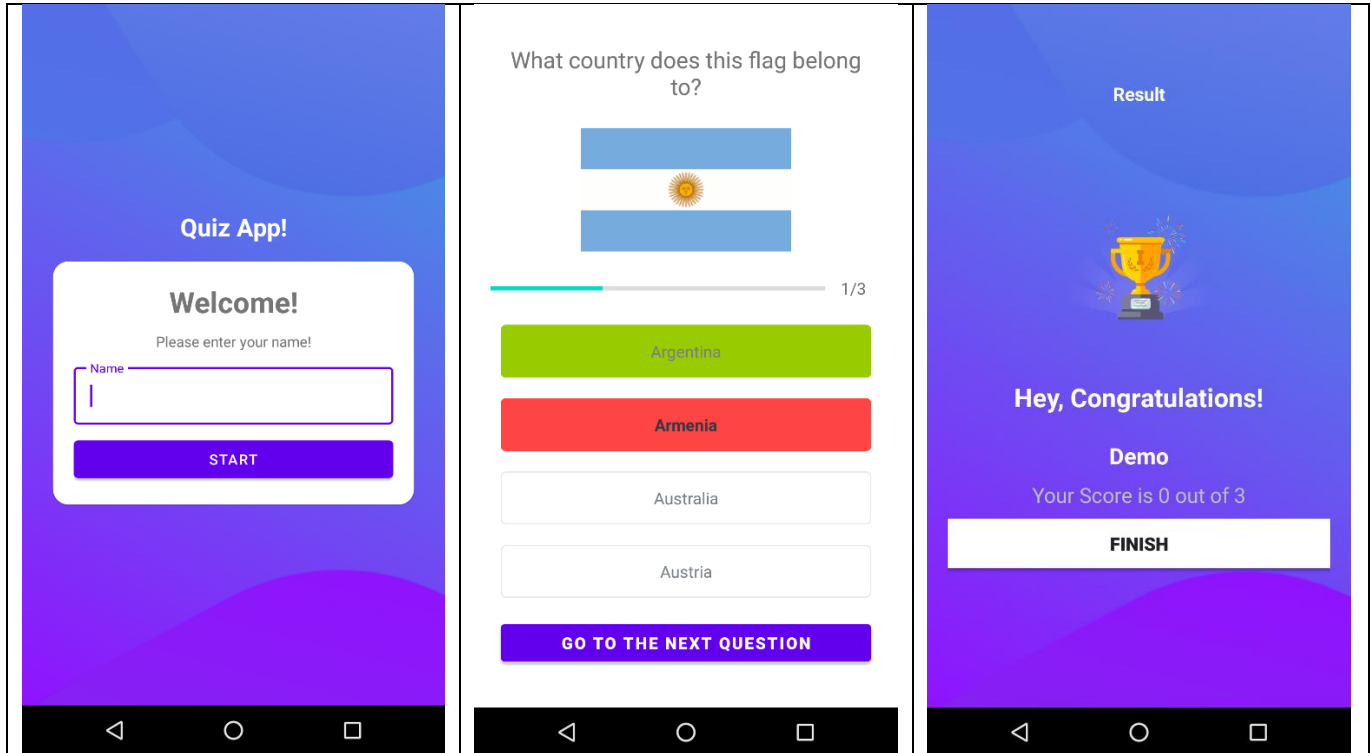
Quiz App!

Welcome!

Please enter your name!

Name

START

What country does this flag belong to?

1/3

Argentina

Armenia

Australia

Austria

GO TO THE NEXT QUESTION

Result

Hey, Congratulations!

Demo

Your Score is 0 out of 3

FINISH